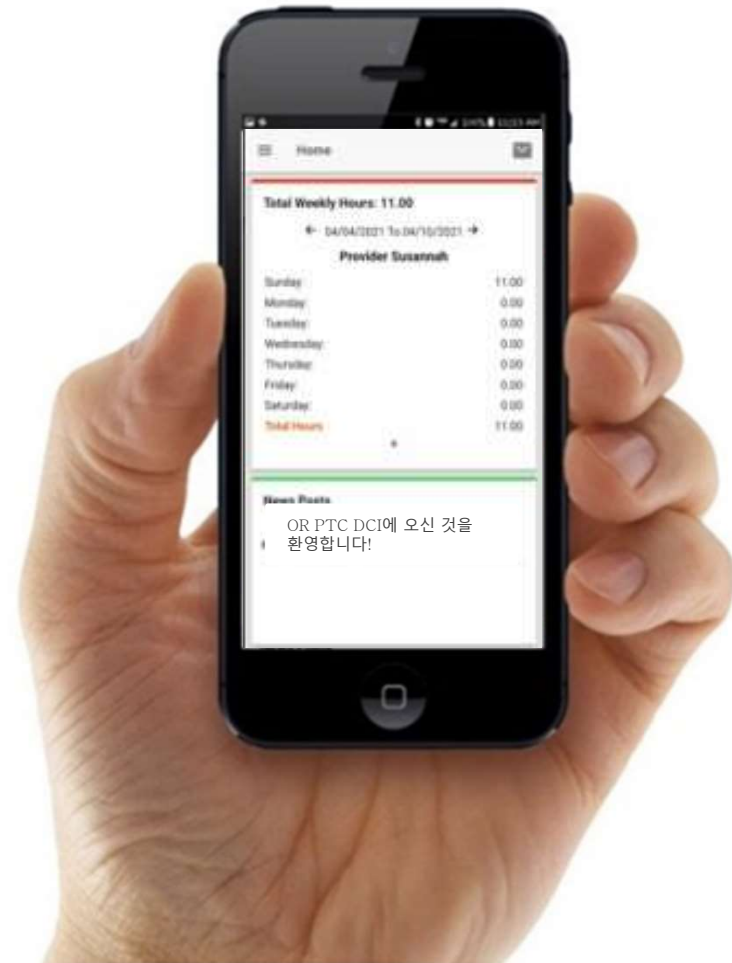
Home

Total Weekly Hours: 11.00

← 04/04/2021 To 04/10/2021 →

Provider Susannah

| | |
|---|---|
| Sunday | 11.00 |
| Monday | 0.00 |
| Tuesday | 0.00 |
| Wednesday | 0.00 |
| Thursday | 0.00 |
| Friday | 0.00 |
| Saturday | 0.00 |
| Total Hours | 11.00 |

+

News Posts

OR PTC DCI에 오신 것을 환영합니다!